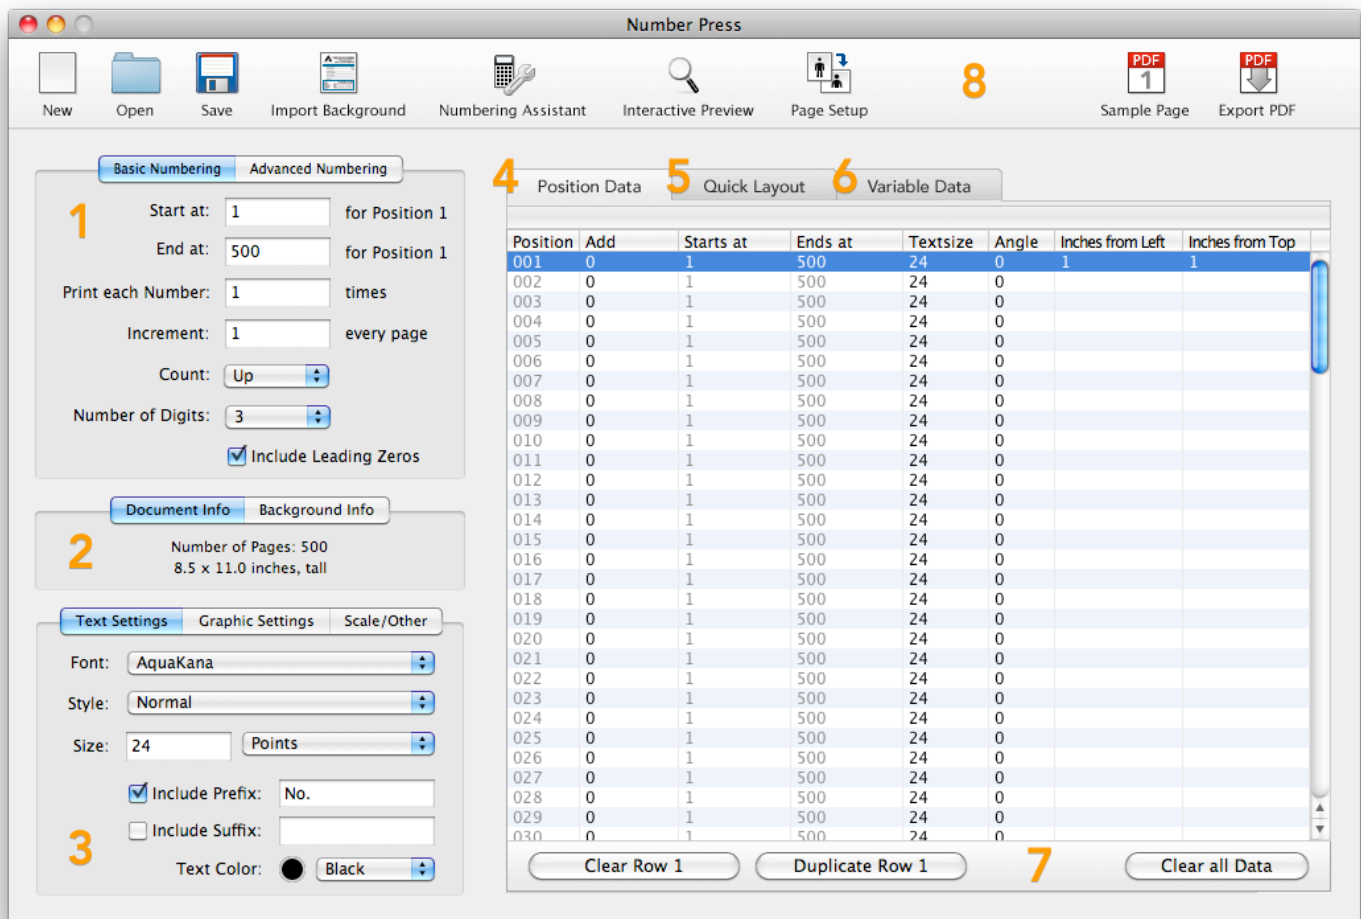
Number Press

New Open Save Import Background Numbering Assistant Interactive Preview Page Setup 8 PDF Sample Page PDF Export PDF

Basic Numbering | Advanced Numbering

1

Start at: 1 for Position 1
End at: 500 for Position 1
Print each Number: 1 times
Increment: 1 every page
Count: Up
Number of Digits: 3
Include Leading Zeros

Document Info | Background Info

2

Number of Pages: 500
8.5 x 11.0 inches, tall

Text Settings | Graphic Settings | Scale/Other

Font: AquaKana
Style: Normal
Size: 24 Points
Include Prefix: No.
Include Suffix:
Text Color: Black

3

4 Position Data 5 Quick Layout 6 Variable Data

| Position | Add | Starts at | Ends at | Textsize | Angle | Inches from Left | Inches from Top |
|---|---|---|---|---|---|---|---|
| 001 | 0 | 1 | 500 | 24 | 0 | 1 | 1 |
| 002 | 0 | 1 | 500 | 24 | 0 | | |
| 003 | 0 | 1 | 500 | 24 | 0 | | |
| 004 | 0 | 1 | 500 | 24 | 0 | | |
| 005 | 0 | 1 | 500 | 24 | 0 | | |
| 006 | 0 | 1 | 500 | 24 | 0 | | |
| 007 | 0 | 1 | 500 | 24 | 0 | | |
| 008 | 0 | 1 | 500 | 24 | 0 | | |
| 009 | 0 | 1 | 500 | 24 | 0 | | |
| 010 | 0 | 1 | 500 | 24 | 0 | | |
| 011 | 0 | 1 | 500 | 24 | 0 | | |
| 012 | 0 | 1 | 500 | 24 | 0 | | |
| 013 | 0 | 1 | 500 | 24 | 0 | | |
| 014 | 0 | 1 | 500 | 24 | 0 | | |
| 015 | 0 | 1 | 500 | 24 | 0 | | |
| 016 | 0 | 1 | 500 | 24 | 0 | | |
| 017 | 0 | 1 | 500 | 24 | 0 | | |
| 018 | 0 | 1 | 500 | 24 | 0 | | |
| 019 | 0 | 1 | 500 | 24 | 0 | | |
| 020 | 0 | 1 | 500 | 24 | 0 | | |
| 021 | 0 | 1 | 500 | 24 | 0 | | |
| 022 | 0 | 1 | 500 | 24 | 0 | | |
| 023 | 0 | 1 | 500 | 24 | 0 | | |
| 024 | 0 | 1 | 500 | 24 | 0 | | |
| 025 | 0 | 1 | 500 | 24 | 0 | | |
| 026 | 0 | 1 | 500 | 24 | 0 | | |
| 027 | 0 | 1 | 500 | 24 | 0 | | |
| 028 | 0 | 1 | 500 | 24 | 0 | | |
| 029 | 0 | 1 | 500 | 24 | 0 | | |
| 030 | 0 | 1 | 500 | 24 | 0 | | |

Clear Row 1 Duplicate Row 1 7 Clear all Data